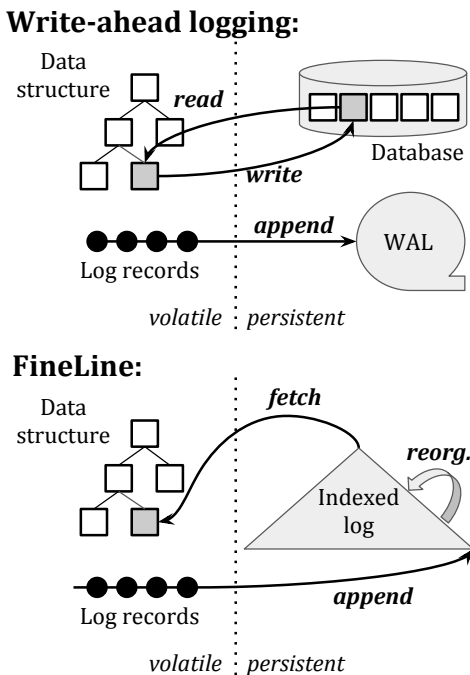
Write-ahead logging:

Data structure

read

Database

write

append

WAL

Log records

volatile

persistent

FineLine:

Data structure

fetch

reorg.

Indexed log

Log records

append

volatile

persistent